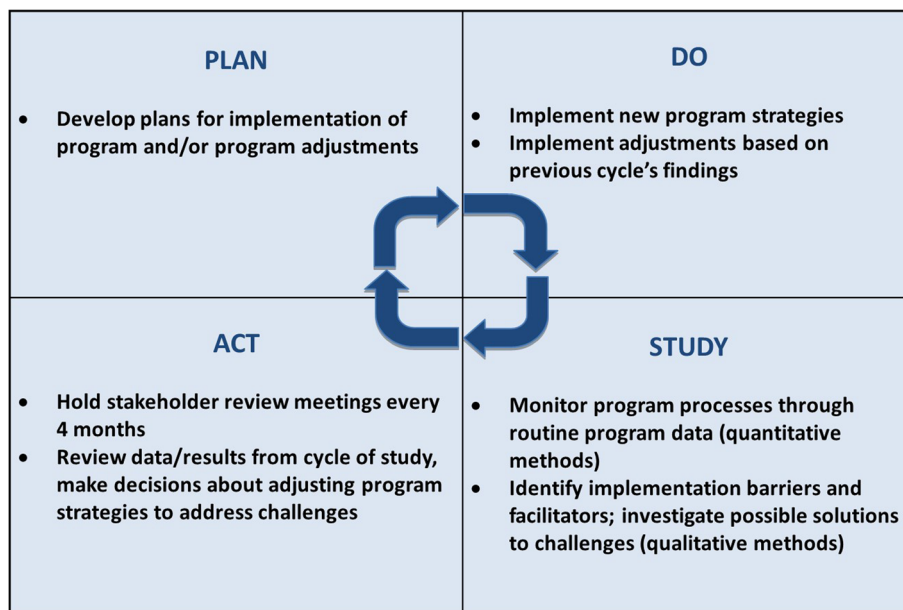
PLAN

- Develop plans for implementation of program and/or program adjustments

DO

- Implement new program strategies
- Implement adjustments based on previous cycle's findings

ACT

- Hold stakeholder review meetings every 4 months
- Review data/results from cycle of study, make decisions about adjusting program strategies to address challenges

STUDY

- Monitor program processes through routine program data (quantitative methods)
- Identify implementation barriers and facilitators; investigate possible solutions to challenges (qualitative methods)